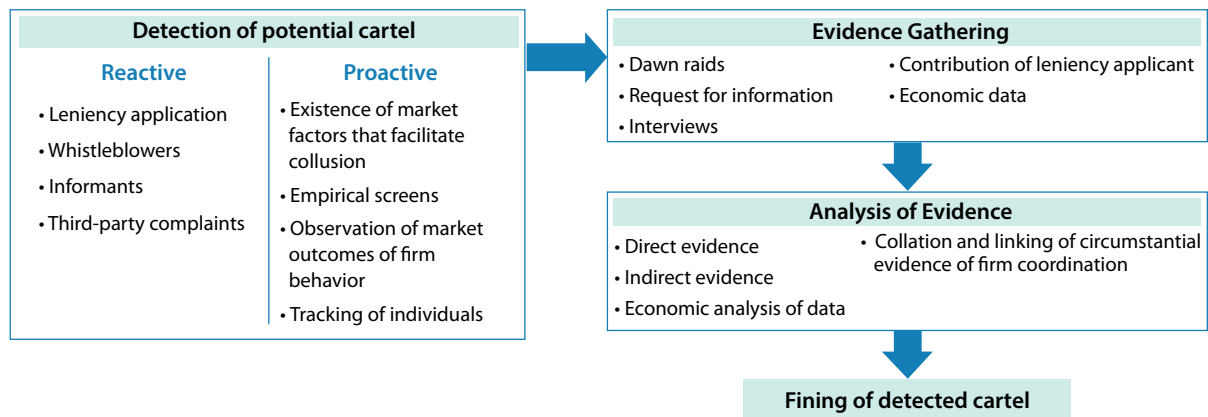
Detection of potential cartel

Reactive

• Leniency application
• Whistleblowers
• Informants
• Third-party complaints

Proactive

• Existence of market factors that facilitate collusion
• Empirical screens
• Observation of market outcomes of firm behavior
• Tracking of individuals

Evidence Gathering

• Dawn raids
• Request for information
• Interviews
• Contribution of leniency applicant
• Economic data

Analysis of Evidence

• Direct evidence
• Indirect evidence
• Economic analysis of data
• Collation and linking of circumstantial evidence of firm coordination

Fining of detected cartel